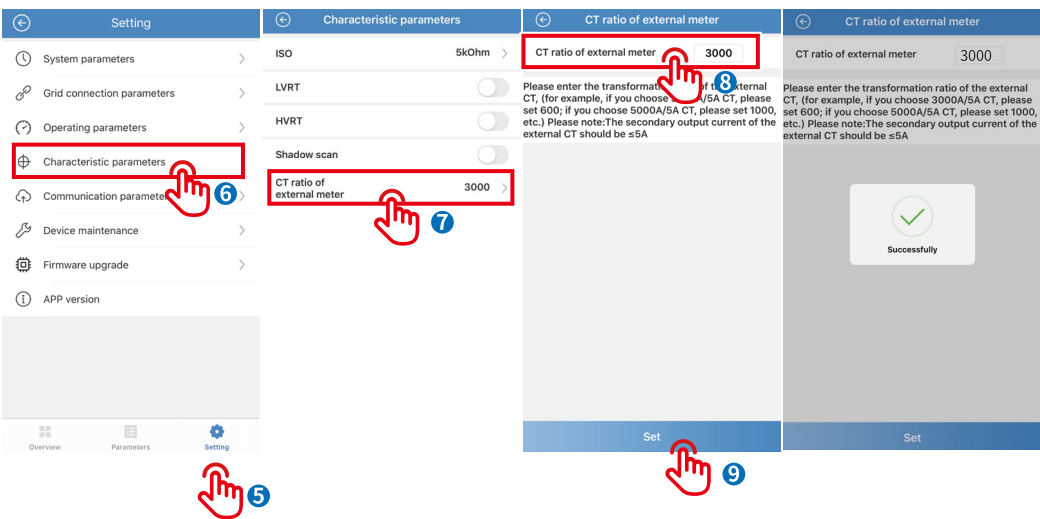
Setting

System parameters

Grid connection parameters

Operating parameters

Characteristic parameters

Communication paramete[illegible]

Device maintenance

Firmware upgrade

APP version

Overview Parameters Setting

5

6

Characteristic parameters

ISO 5kOhm

LVRT

HVRT

Shadow scan

CT ratio of external meter 3000

7

CT ratio of external meter

CT ratio of external meter 3000

8

Please enter the transformati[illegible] of the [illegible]xternal CT, (for example, if you choose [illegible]A/5A CT, please set 600; if you choose 5000A/5A CT, please set 1000, etc.) Please note:The secondary output current of the external CT should be ≤5A

Set

9

CT ratio of external meter

CT ratio of external meter 3000

Please enter the transformation ratio of the external CT, (for example, if you choose 3000A/5A CT, please set 600; if you choose 5000A/5A CT, please set 1000, etc.) Please note:The secondary output current of the external CT should be ≤5A

Successfully

Set